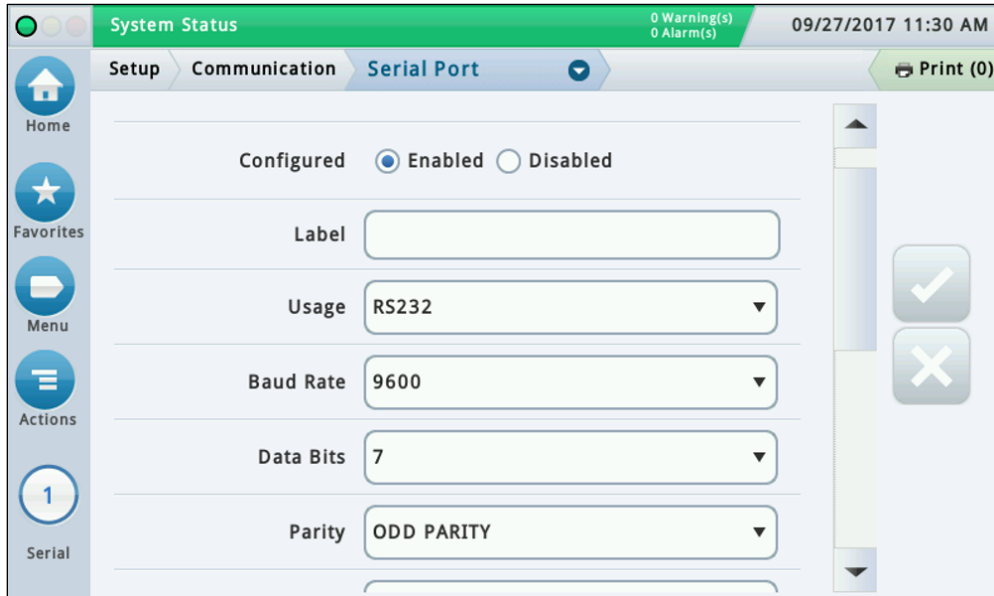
System Status
0 Warning(s)
0 Alarm(s)
09/27/2017 11:30 AM

Setup
Communication
Serial Port
Print (0)

Home
Favorites
Menu
Actions
1
Serial

Configured Enabled Disabled

Label

Usage RS232

Baud Rate 9600

Data Bits 7

Parity ODD PARITY